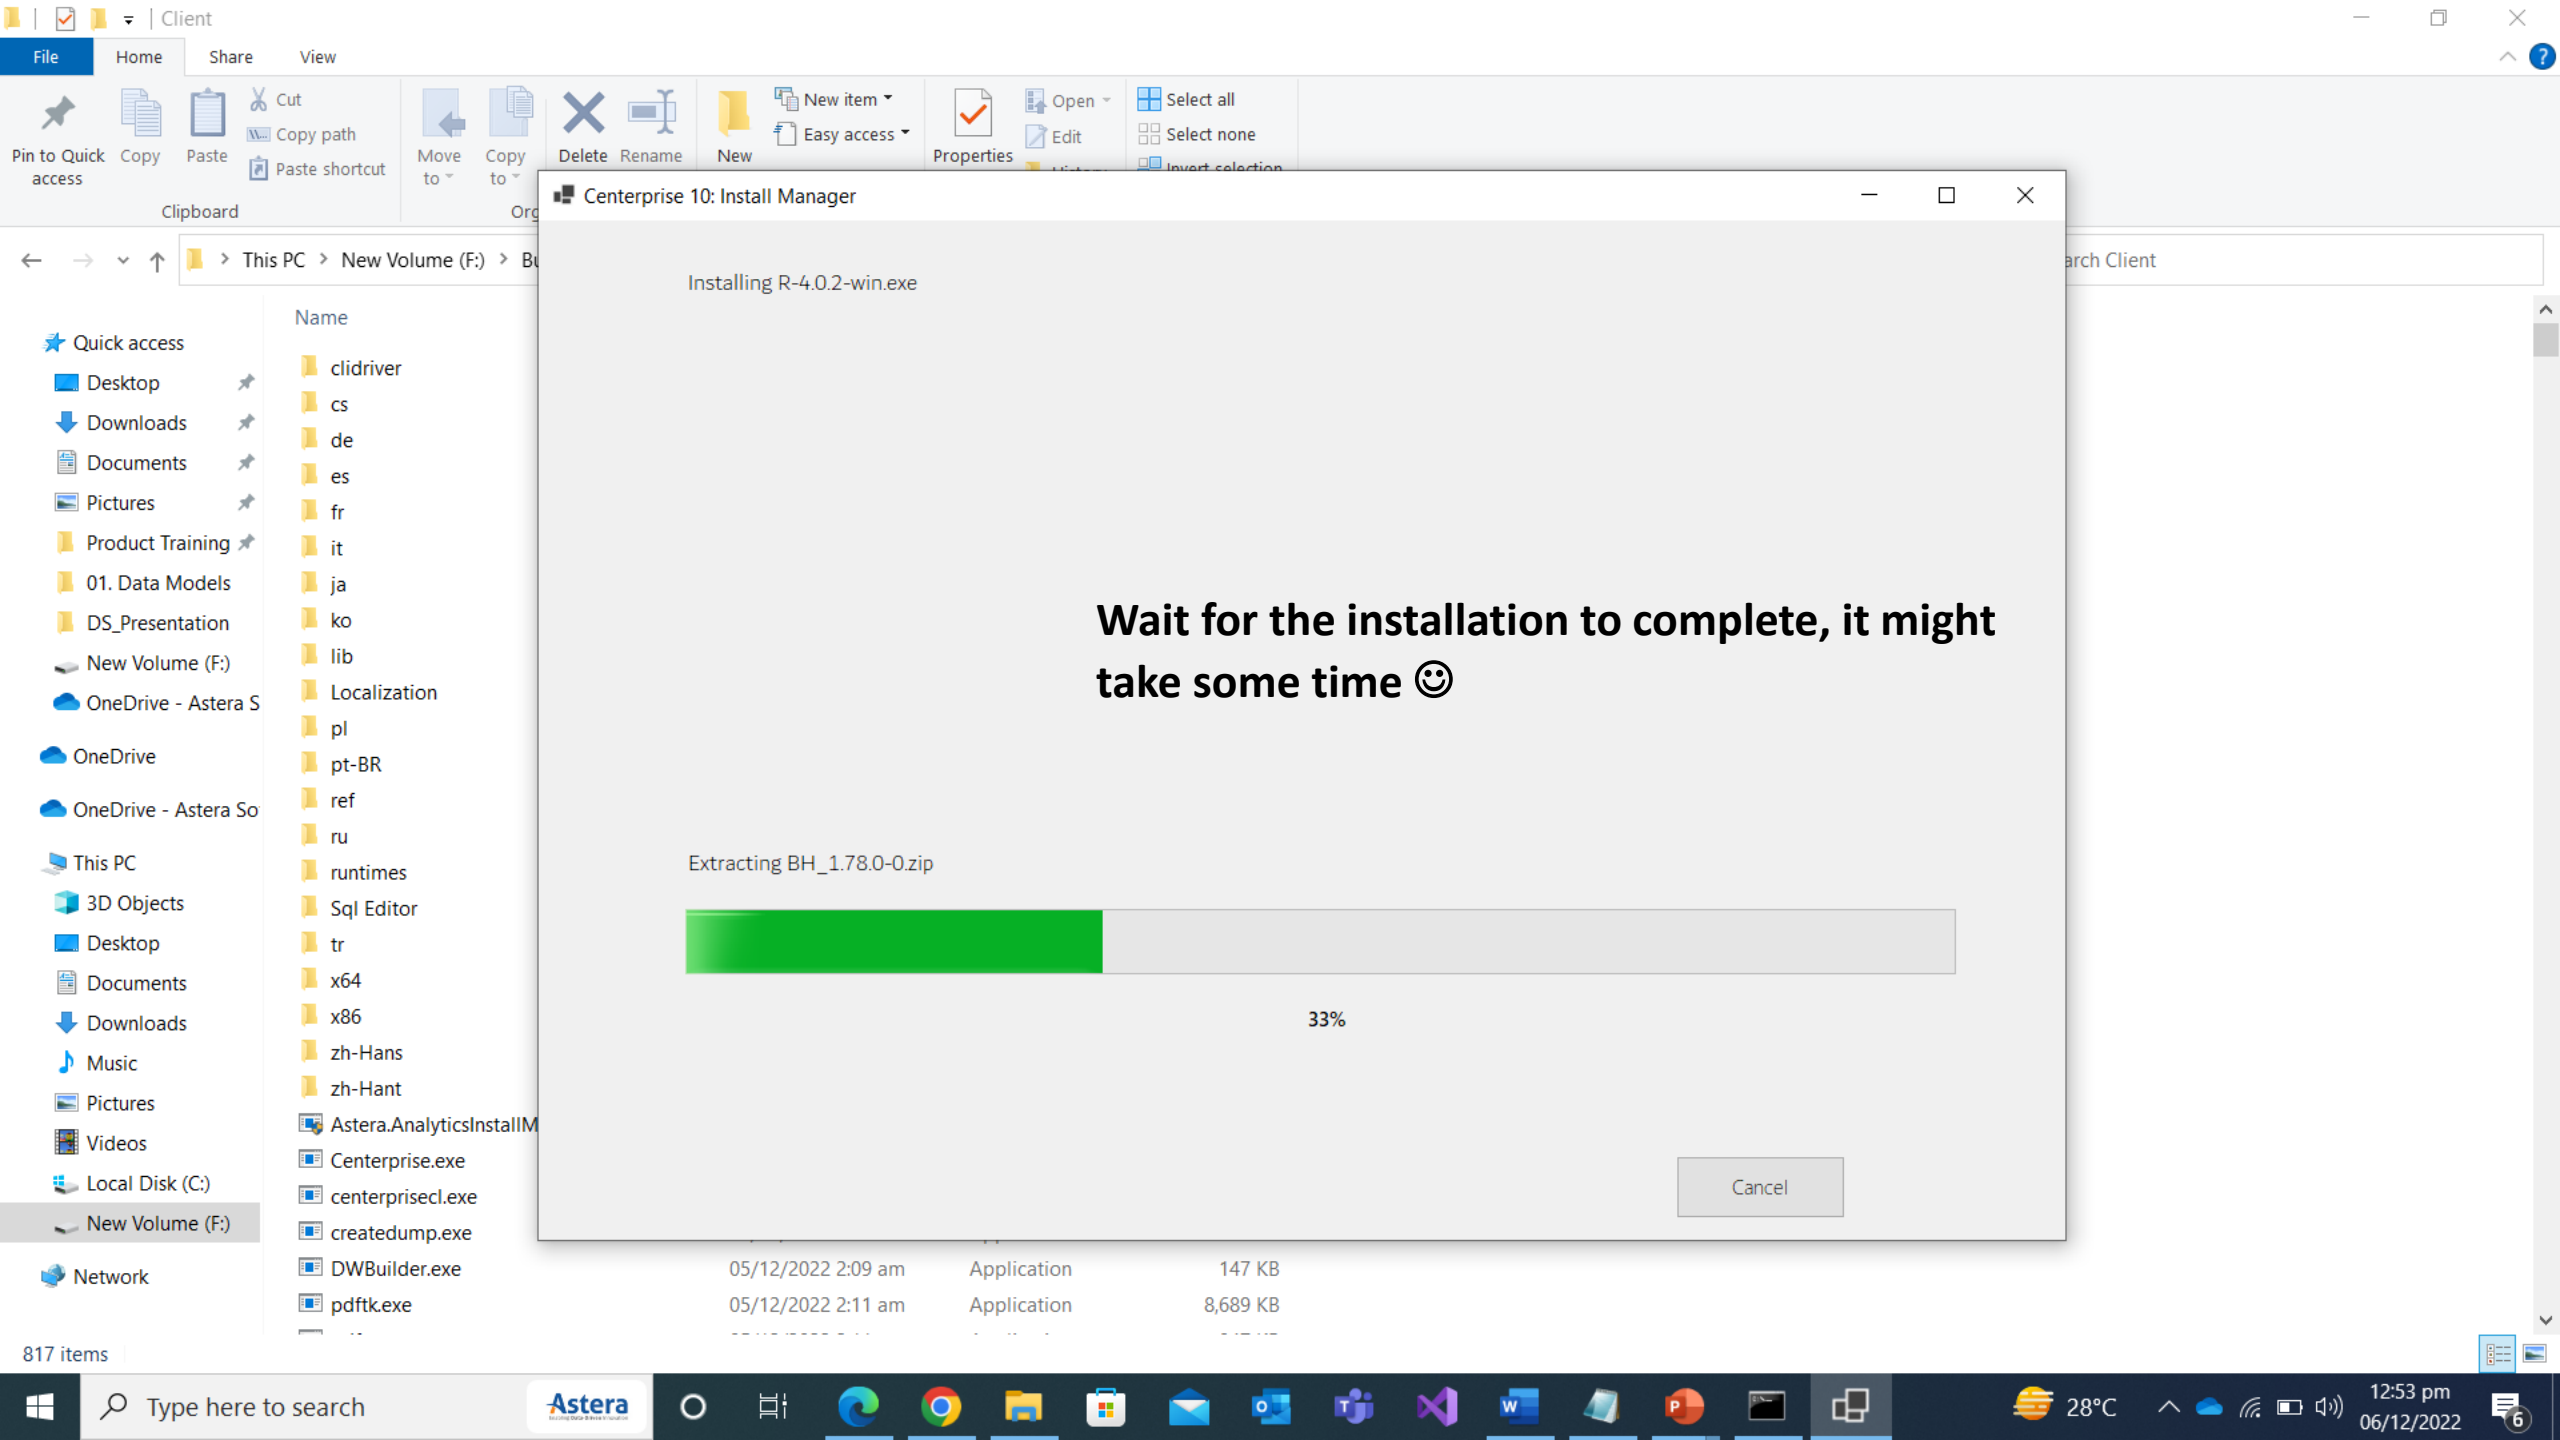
Client

File Home Share View

Pin to Quick access Copy Paste Cut Copy path Paste shortcut Clipboard

Move to Copy to Delete Rename Org

New New item Easy access

Properties Open Edit

Select all Select none Invert selection

Centerprise 10: Install Manager

This PC > New Volume (F:) > Bu

arch Client

Name

Quick access
Desktop
Downloads
Documents
Pictures
Product Training
01. Data Models
DS_Presentation
New Volume (F:)
OneDrive - Astera S
OneDrive
OneDrive - Astera So
This PC
3D Objects
Desktop
Documents
Downloads
Music
Pictures
Videos
Local Disk (C:)
New Volume (F:)
Network

clidriver
cs
de
es
fr
it
ja
ko
lib
Localization
pl
pt-BR
ref
ru
runtimes
Sql Editor
tr
x64
x86
zh-Hans
zh-Hant
Astera.AnalyticsInstallM
Centerprise.exe
centerprisecl.exe
createdump.exe

| DWBuilder.exe | 05/12/2022 2:09 am | Application | 147 KB |
|---|---|---|---|
| pdftk.exe | 05/12/2022 2:11 am | Application | 8,689 KB |

Installing R-4.0.2-win.exe

Wait for the installation to complete, it might take some time ☺

Extracting BH_1.78.0-0.zip

33%

Cancel

817 items

Type here to search

Astera

28°C

12:53 pm
06/12/2022

6